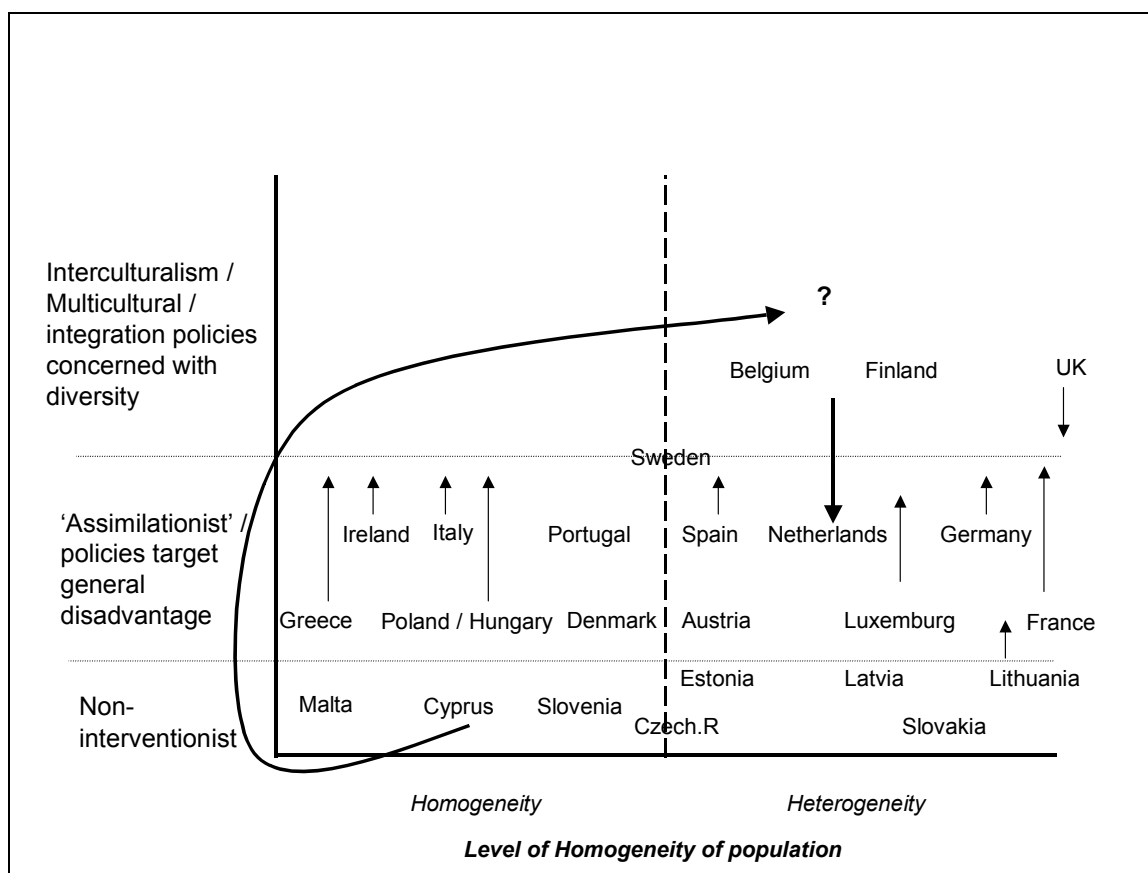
Interculturalism / Multicultural / integration policies concerned with diversity

'Assimilationist' / policies target general disadvantage

Non-interventionist

?

Belgium Finland UK

Sweden

Ireland Italy Portugal Spain Netherlands Germany

Greece Poland / Hungary Denmark Austria Luxemburg France

Estonia Latvia Lithuania

Malta Cyprus Slovenia

Czech.R Slovakia

Homogeneity Heterogeneity

Level of Homogeneity of population